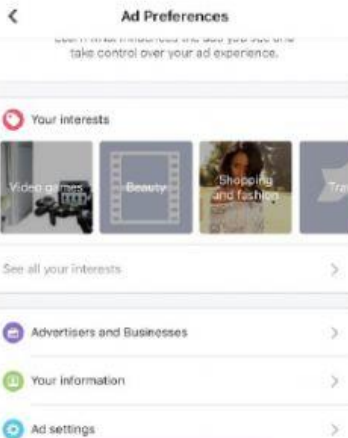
<

Ad Preferences

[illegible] take control over your ad experience.

Your interests

Video games

Beauty

Shopping and fashion

Tra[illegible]

See all your interests

>

Advertisers and Businesses

>

Your information

>

Ad settings

>